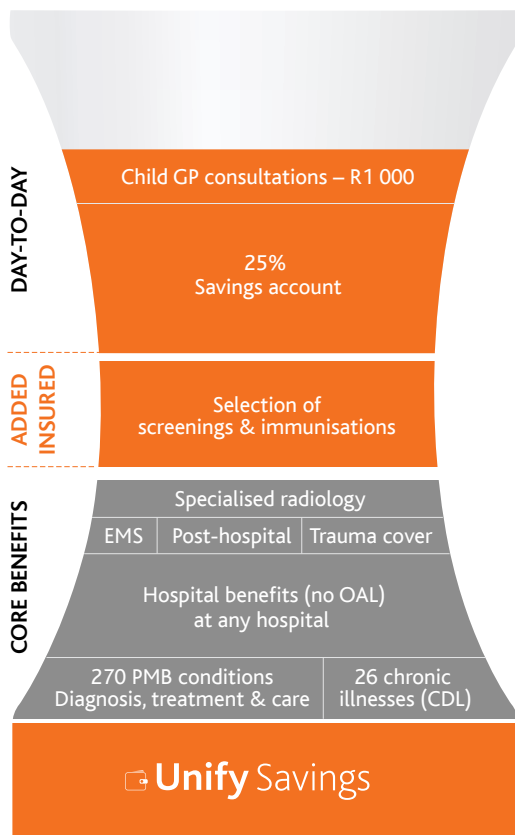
DAY-TO-DAY

Child GP consultations – R1 000

25%
Savings account

ADDED INSURED

Selection of screenings & immunisations

CORE BENEFITS

Specialised radiology

EMS | Post-hospital | Trauma cover

Hospital benefits (no OAL) at any hospital

270 PMB conditions Diagnosis, treatment & care

26 chronic illnesses (CDL)

Unify Savings